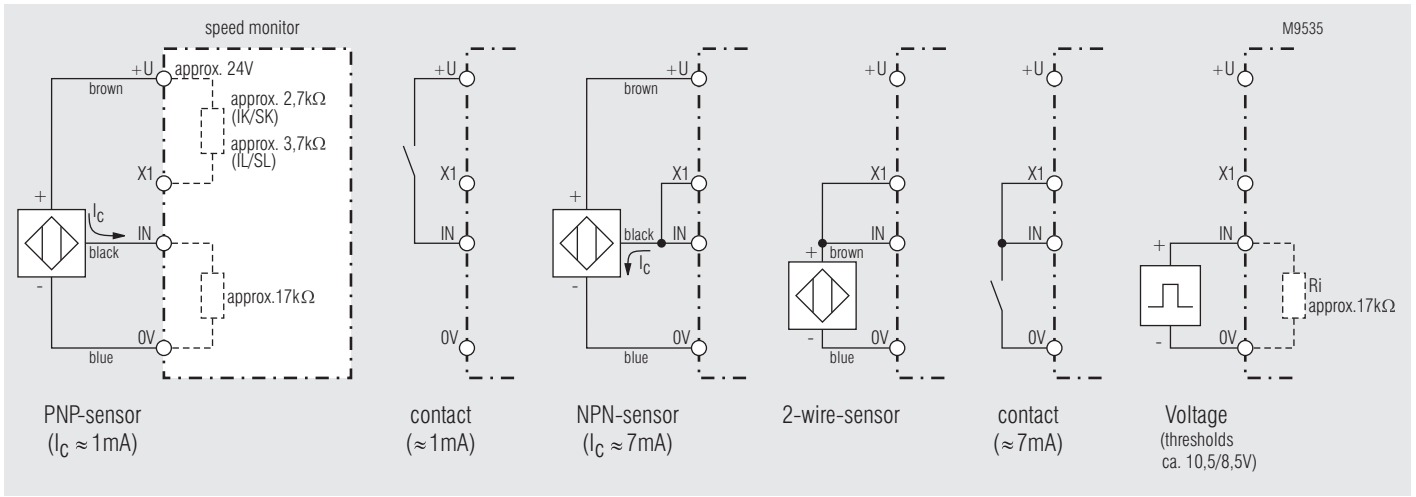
speed monitor

M9535

+U approx. 24V
brown
approx. 2,7kΩ (IK/SK)
approx. 3,7kΩ (IL/SL)
X1
+
$I_C$
IN
black
approx.17kΩ
-
0V
blue

PNP-sensor ($I_C \approx 1mA$)

+U
X1
IN
0V

contact ($\approx 1mA$)

+U
brown
X1
+
black
IN
$I_C$
-
0V
blue

NPN-sensor ($I_C \approx 7mA$)

+U
X1
IN
+ brown
-
blue
0V

2-wire-sensor

+U
X1
IN
0V

contact ($\approx 7mA$)

+U
X1
IN
+
Ri
approx.17kΩ
-
0V

Voltage (thresholds ca. 10,5/8,5V)